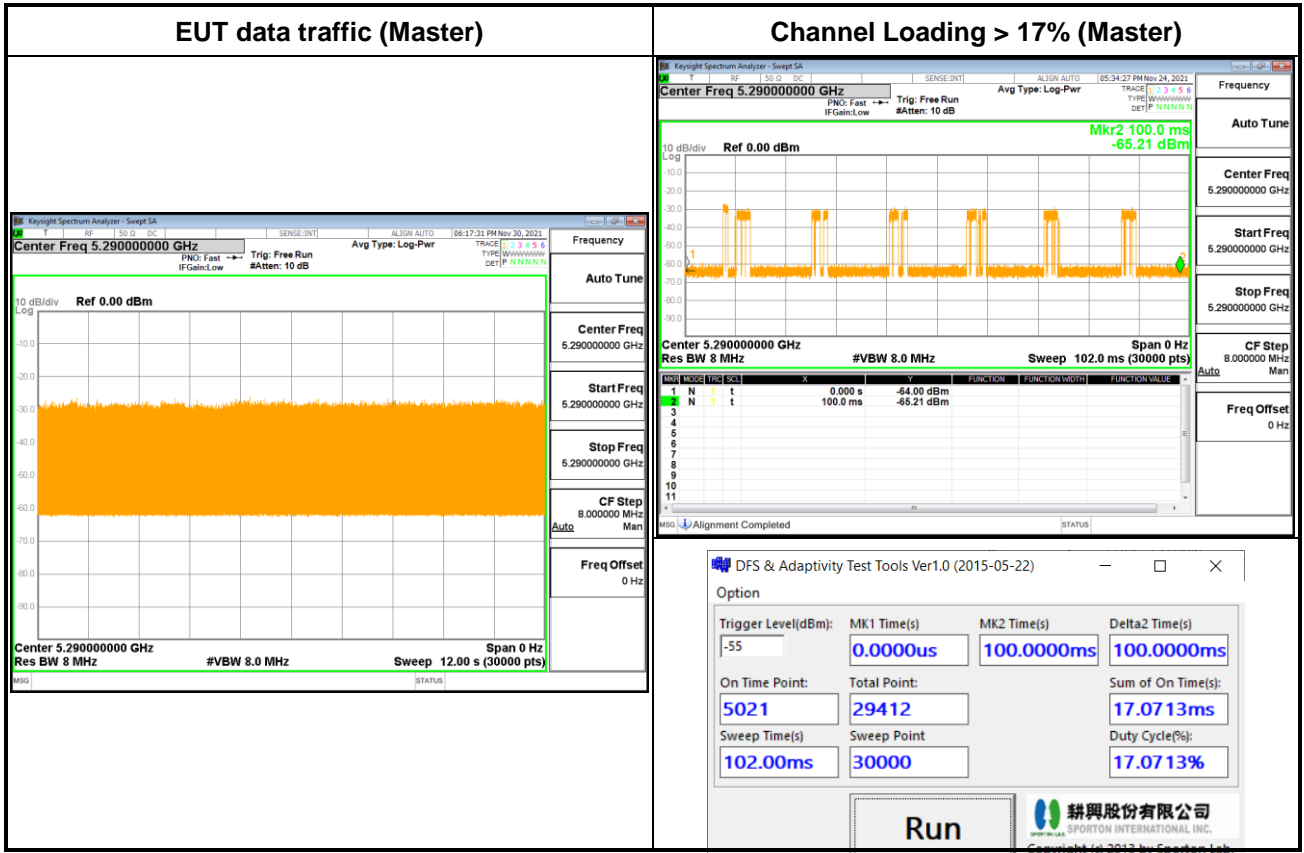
| EUT data traffic (Master) | Channel Loading > 17% (Master) |
|---|---|

Keysight Spectrum Analyzer - Swept SA
RF 50 Ω DC SENSE:INT ALIGN AUTO 06:17:31 PM Nov 30, 2021
Center Freq 5.290000000 GHz
PNO: Fast IFGain:Low Trig: Free Run #Atten: 10 dB Avg Type: Log-Pwr
TRACE 1 2 3 4 5 6 TYPE WWWWWW DET P N N N N N
10 dB/div Ref 0.00 dBm
Log
-10.0
-20.0
-30.0
-40.0
-50.0
-60.0
-70.0
-80.0
-90.0
Center 5.290000000 GHz Span 0 Hz
Res BW 8 MHz #VBW 8.0 MHz Sweep 12.00 s (30000 pts)
MSG STATUS
Frequency
Auto Tune
Center Freq 5.290000000 GHz
Start Freq 5.290000000 GHz
Stop Freq 5.290000000 GHz
CF Step 8.000000 MHz Auto Man
Freq Offset 0 Hz

Keysight Spectrum Analyzer - Swept SA
RF 50 Ω DC SENSE:INT ALIGN AUTO 05:34:27 PM Nov 24, 2021
Center Freq 5.290000000 GHz
PNO: Fast IFGain:Low Trig: Free Run #Atten: 10 dB Avg Type: Log-Pwr
TRACE 1 2 3 4 5 6 TYPE WWWWWW DET P N N N N N
Mkr2 100.0 ms
-65.21 dBm
10 dB/div Ref 0.00 dBm
Log
-10.0
-20.0
-30.0
-40.0
-50.0
-60.0
-70.0
-80.0
-90.0
Center 5.290000000 GHz Span 0 Hz
Res BW 8 MHz #VBW 8.0 MHz Sweep 102.0 ms (30000 pts)

| MKR | MODE | TRC | SCL | X | Y | FUNCTION | FUNCTION WIDTH | FUNCTION VALUE |
|---|---|---|---|---|---|---|---|---|
| 1 | N | 1 | t | 0.000 s | -64.00 dBm | | | |
| 2 | N | 1 | t | 100.0 ms | -65.21 dBm | | | |
| 3 | | | | | | | | |
| 4 | | | | | | | | |
| 5 | | | | | | | | |
| 6 | | | | | | | | |
| 7 | | | | | | | | |
| 8 | | | | | | | | |
| 9 | | | | | | | | |
| 10 | | | | | | | | |
| 11 | | | | | | | | |

MSG Alignment Completed STATUS
Frequency
Auto Tune
Center Freq 5.290000000 GHz
Start Freq 5.290000000 GHz
Stop Freq 5.290000000 GHz
CF Step 8.000000 MHz Auto Man
Freq Offset 0 Hz

DFS & Adaptivity Test Tools Ver1.0 (2015-05-22)
Option
Trigger Level(dBm): -55
MK1 Time(s) 0.0000us
MK2 Time(s) 100.0000ms
Delta2 Time(s) 100.0000ms
On Time Point: 5021
Total Point: 29412
Sum of On Time(s): 17.0713ms
Sweep Time(s) 102.00ms
Sweep Point 30000
Duty Cycle(%): 17.0713%
Run
耕興股份有限公司 SPORTON INTERNATIONAL INC.
Copyright (c) 2013 by Sporton Lab.